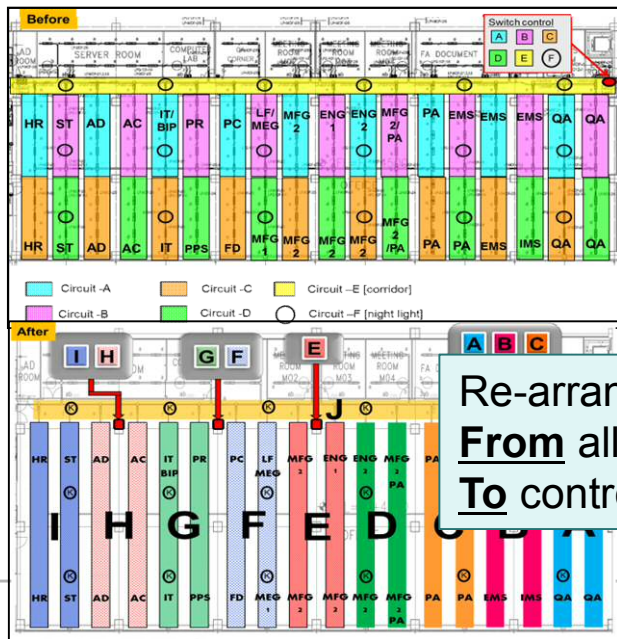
Before

AD ROOM
SERVER ROOM
COMPUTER LAB
ROOM CORNER
MEETING ROOM
FA DOCUMENT

Switch control
A B C
D E F

HR ST AD AC IT/BIP PR PC LF/MEG MFG 2 ENG 1 ENG 2 MFG 2/PA PA EMS EMS EMS QA QA

HR ST AD AC IT PPS FD MFG 1 MFG 2 MFG 2 MFG 2 MFG 2/PA PA PA EMS IMS QA QA

Circuit -A
Circuit -C
Circuit –E [corridor]
Circuit -B
Circuit -D
Circuit –F [night light]

After

AD ROOM
MEETING ROOM M02
MEETING ROOM M03
MEETING ROOM M04
FA DOCUMENT

I H
G F
E
A B C

J

HR ST AD AC IT BIP PR PC LF MEG MFG 2 ENG 1 ENG 2 MFG 2 PA PA

I H G F E D C B A

HR ST AD AC IT PPS FD MEG 1 MFG 2 MFG 2 MFG 2 MFG 2 PA PA PA EMS IMS QA QA

Re-arran
From all
To contr